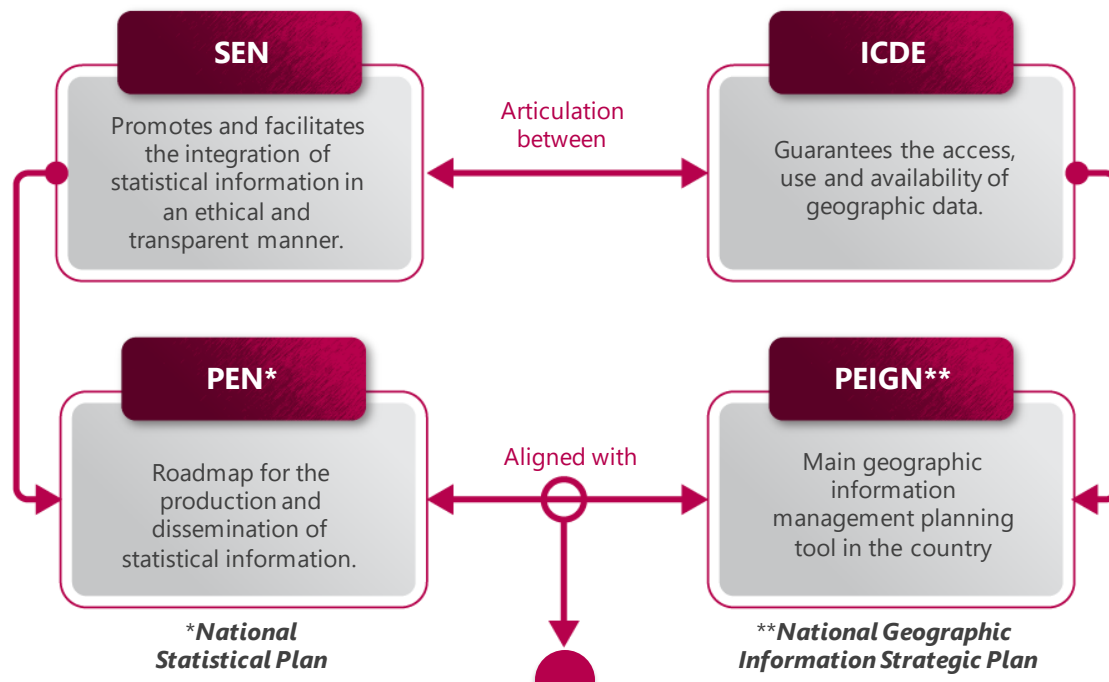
SEN

Promotes and facilitates the integration of statistical information in an ethical and transparent manner.

Articulation between

ICDE

Guarantees the access, use and availability of geographic data.

PEN*

Roadmap for the production and dissemination of statistical information.

Aligned with

PEIGN**

Main geographic information management planning tool in the country

*National Statistical Plan

**National Geographic Information Strategic Plan